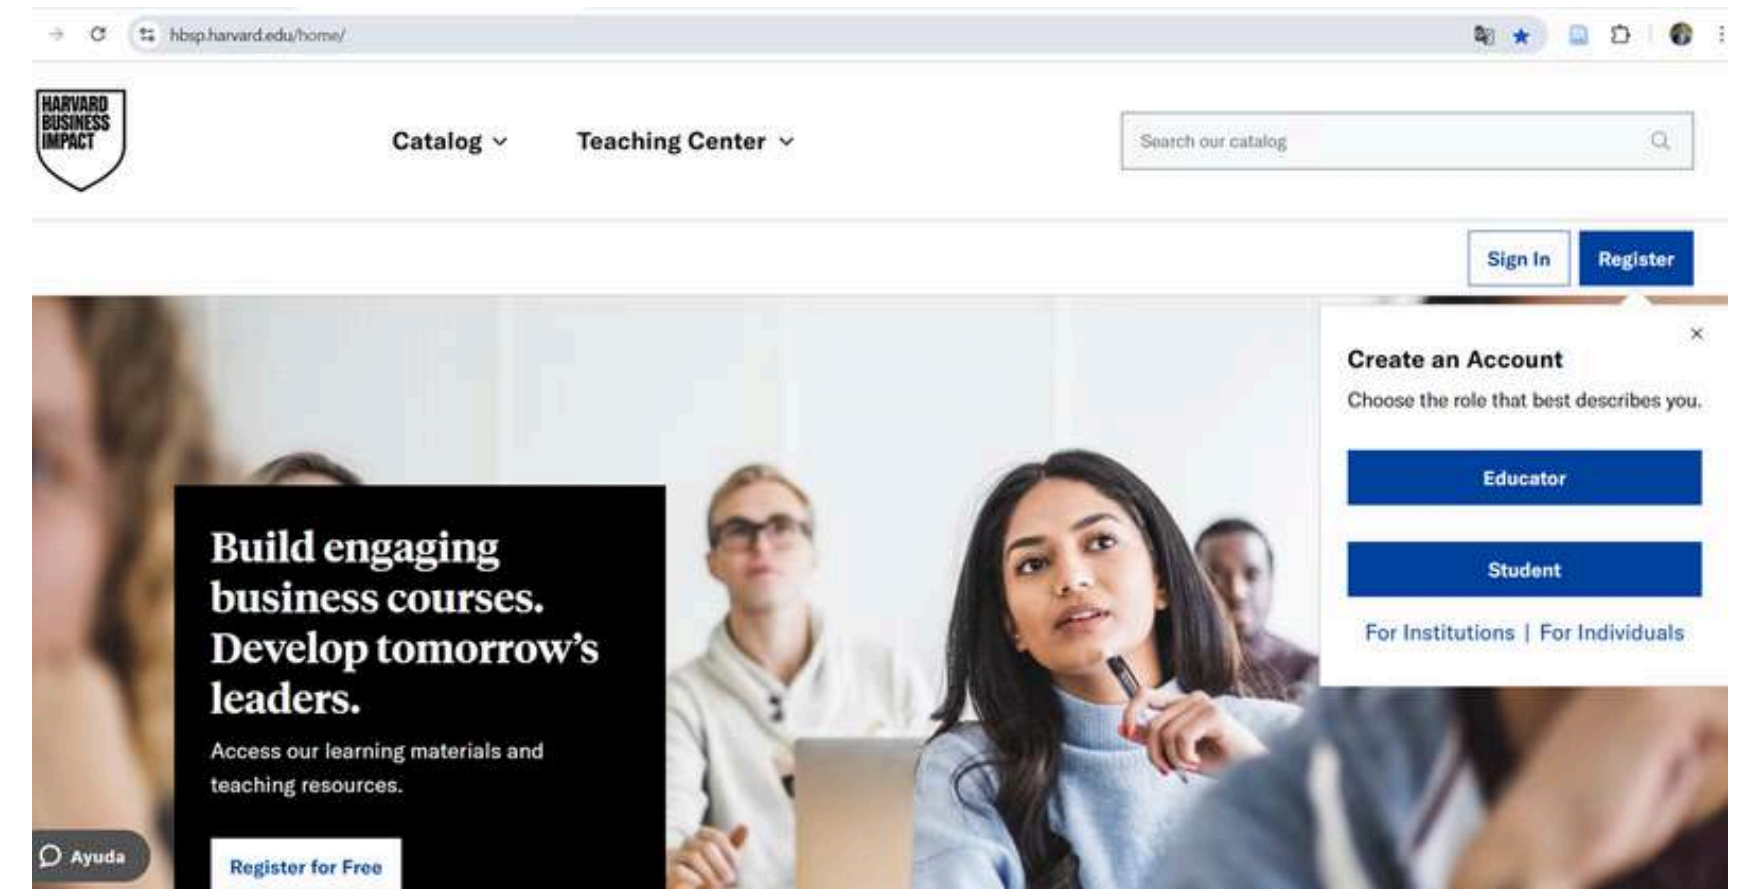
hbsp.harvard.edu/home/

HARVARD BUSINESS IMPACT

Catalog

Teaching Center

Search our catalog

Sign In

Register

×

Create an Account

Choose the role that best describes you.

Educator

Student

For Institutions | For Individuals

Build engaging business courses. Develop tomorrow's leaders.

Access our learning materials and teaching resources.

Register for Free

Ayuda